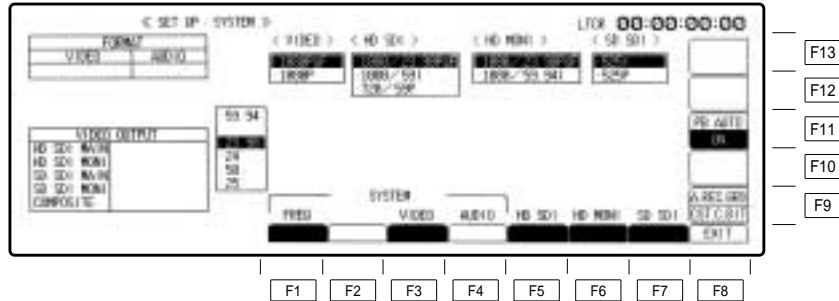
< SET UP : SYSTEM >

LTCR 00:00:00:00

FORMAT

| VIDEO | AUDIO |
|---|---|
| | |

< VIDEO >
1080PSF
1080P

< HD SDI >
1080/23.98PSF
1080/59I
720/59P

< HD MONI >
1080/23.98PSF
1080/59.94I

< SD SDI >
525I
525P

VIDEO OUTPUT
HD SDI MAIN
HD SDI MONI
SD SDI MAIN
SD SDI MONI
COMPOSITE

59.94
23.98
24
50
25

PB AUTO
ON

A.REL GRN
EXT.C.BIT

SYSTEM

FREQ
VIDEO
AUDIO
HD SDI
HD MONI
SD SDI
EXIT

F13
F12
F11
F10
F9

F1 F2 F3 F4 F5 F6 F7 F8